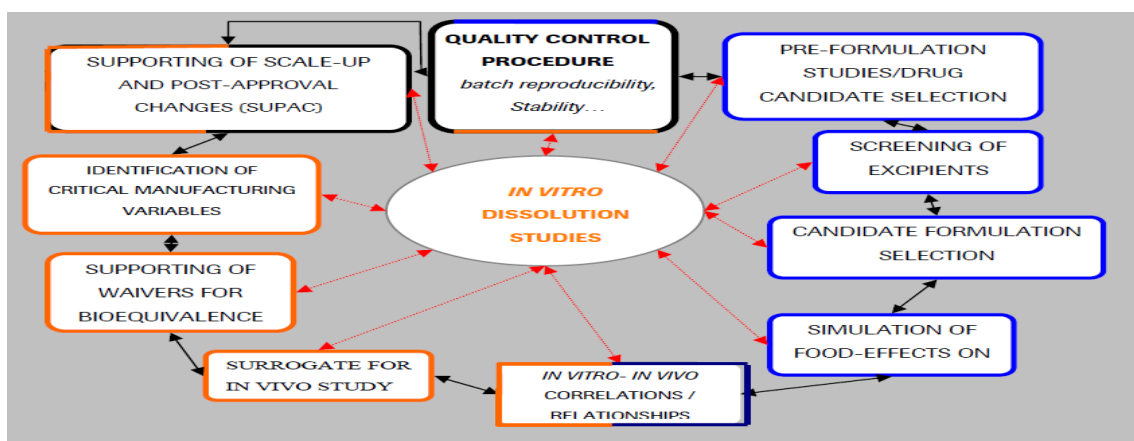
QUALITY CONTROL PROCEDURE
batch reproducibility, Stability…

SUPPORTING OF SCALE-UP AND POST-APPROVAL CHANGES (SUPAC)

PRE-FORMULATION STUDIES/DRUG CANDIDATE SELECTION

SCREENING OF EXCIPIENTS

IDENTIFICATION OF CRITICAL MANUFACTURING VARIABLES

IN VITRO DISSOLUTION STUDIES

CANDIDATE FORMULATION SELECTION

SUPPORTING OF WAIVERS FOR BIOEQUIVALENCE

SIMULATION OF FOOD-EFFECTS ON

SURROGATE FOR IN VIVO STUDY

IN VITRO- IN VIVO CORRELATIONS / RELATIONSHIPS